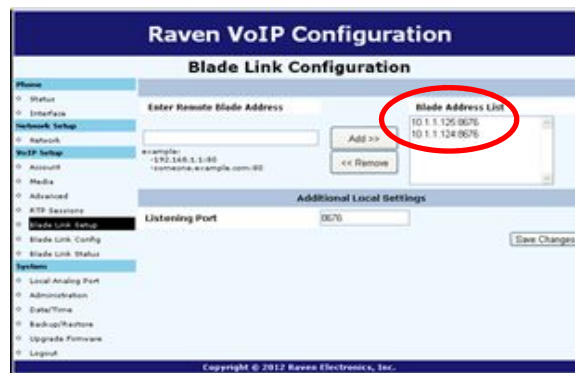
Raven VoIP Configuration

Blade Link Configuration

Phone
Status
Interface
Network Setup
Network
VoIP Setup
Account
Media
Advanced
RTP Sessions
Blade Link Setup
Blade Link Config
Blade Link Status
System
Local Analog Port
Administration
Date/Time
Backup/Restore
Upgrade Firmware
Logout

Enter Remote Blade Address

example:
-192.168.1.1:80
-someone.example.com:80

Add >>
<< Remove

Blade Address List
10.1.1.125:8676
10.1.1.124:8676

Additional Local Settings

Listening Port 8676

Save Changes

Copyright © 2012 Raven Electronics, Inc.